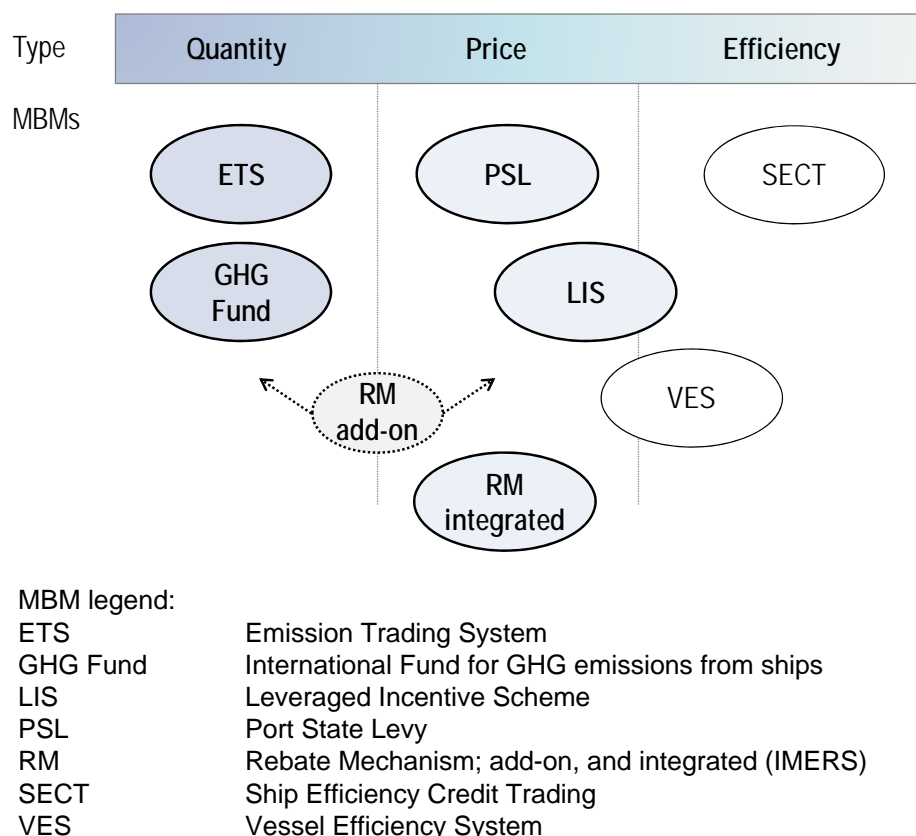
Type Quantity Price Efficiency

MBMs

ETS

PSL

SECT

GHG Fund

LIS

RM add-on

VES

RM integrated

MBM legend:

| | |
|---|---|
| ETS | Emission Trading System |
| GHG Fund | International Fund for GHG emissions from ships |
| LIS | Leveraged Incentive Scheme |
| PSL | Port State Levy |
| RM | Rebate Mechanism; add-on, and integrated (IMERS) |
| SECT | Ship Efficiency Credit Trading |
| VES | Vessel Efficiency System |